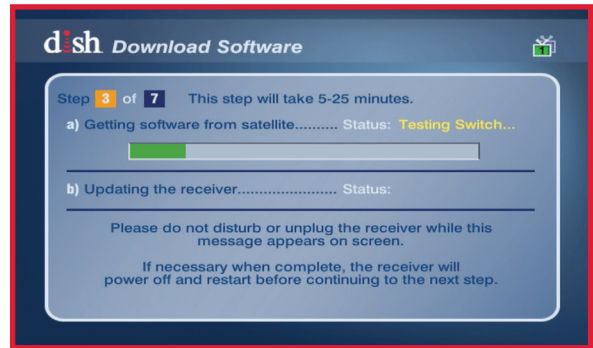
dish Download Software

1

Step 3 of 7 This step will take 5-25 minutes.

a) Getting software from satellite.......... Status: Testing Switch...

b) Updating the receiver....................... Status:

Please do not disturb or unplug the receiver while this message appears on screen.

If necessary when complete, the receiver will power off and restart before continuing to the next step.